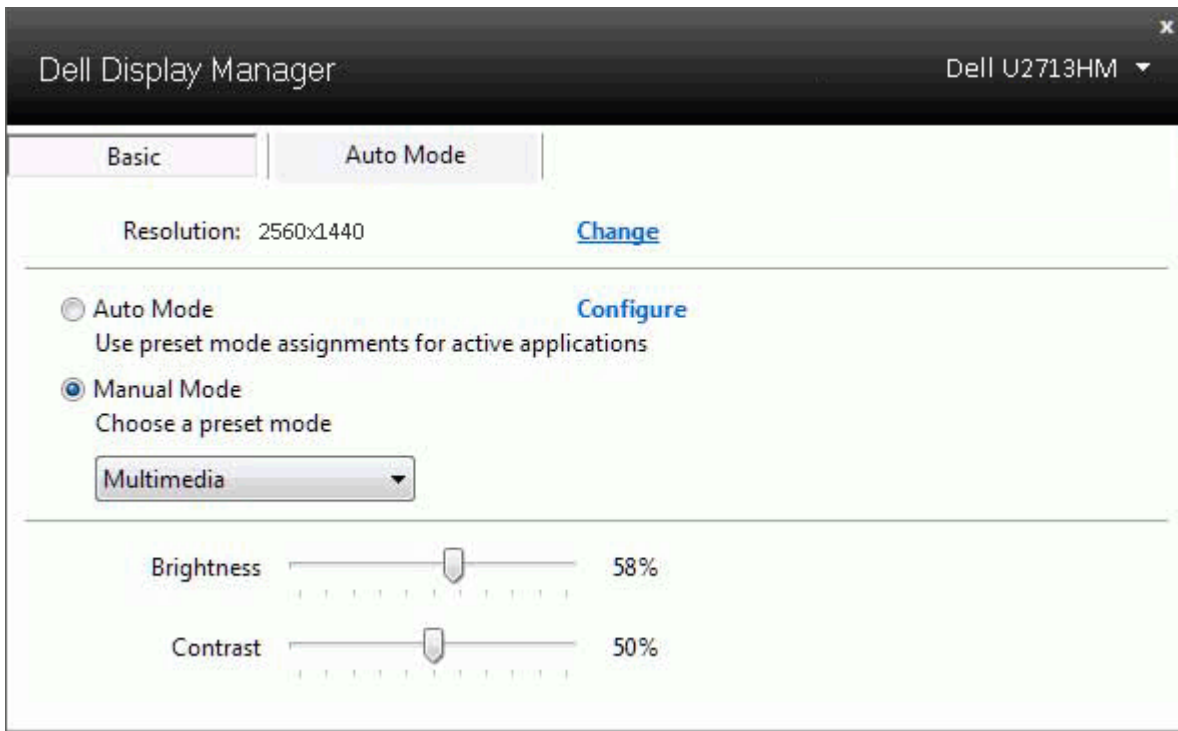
x

Dell Display Manager

Dell U2713HM

Basic

Auto Mode

Resolution: 2560x1440

Change

Auto Mode

Configure

Use preset mode assignments for active applications

Manual Mode

Choose a preset mode

Multimedia

Brightness

58%

Contrast

50%